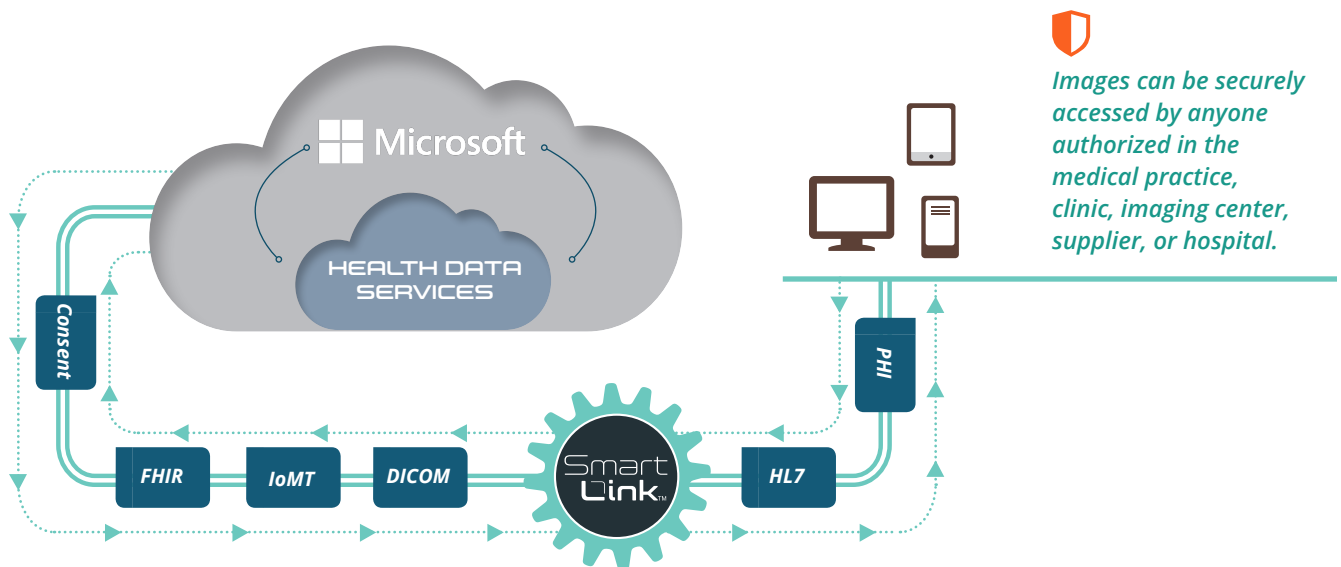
Microsoft

HEALTH DATA SERVICES

Images can be securely accessed by anyone authorized in the medical practice, clinic, imaging center, supplier, or hospital.

Consent

PHI

FHIR

IoMT

DICOM

Smart Link™

HL7